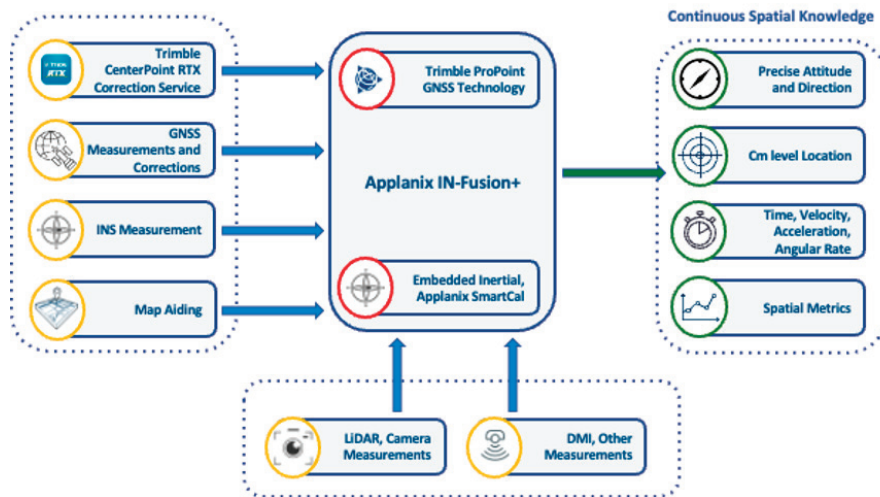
Continuous Spatial Knowledge

RTX

Trimble CenterPoint RTX Correction Service

GNSS Measurements and Corrections

INS Measurement

Map Aiding

Trimble ProPoint GNSS Technology

Applanix IN-Fusion+

Embedded Inertial, Applanix SmartCal

Precise Attitude and Direction

Cm level Location

Time, Velocity, Acceleration, Angular Rate

Spatial Metrics

LiDAR, Camera Measurements

DMI, Other Measurements